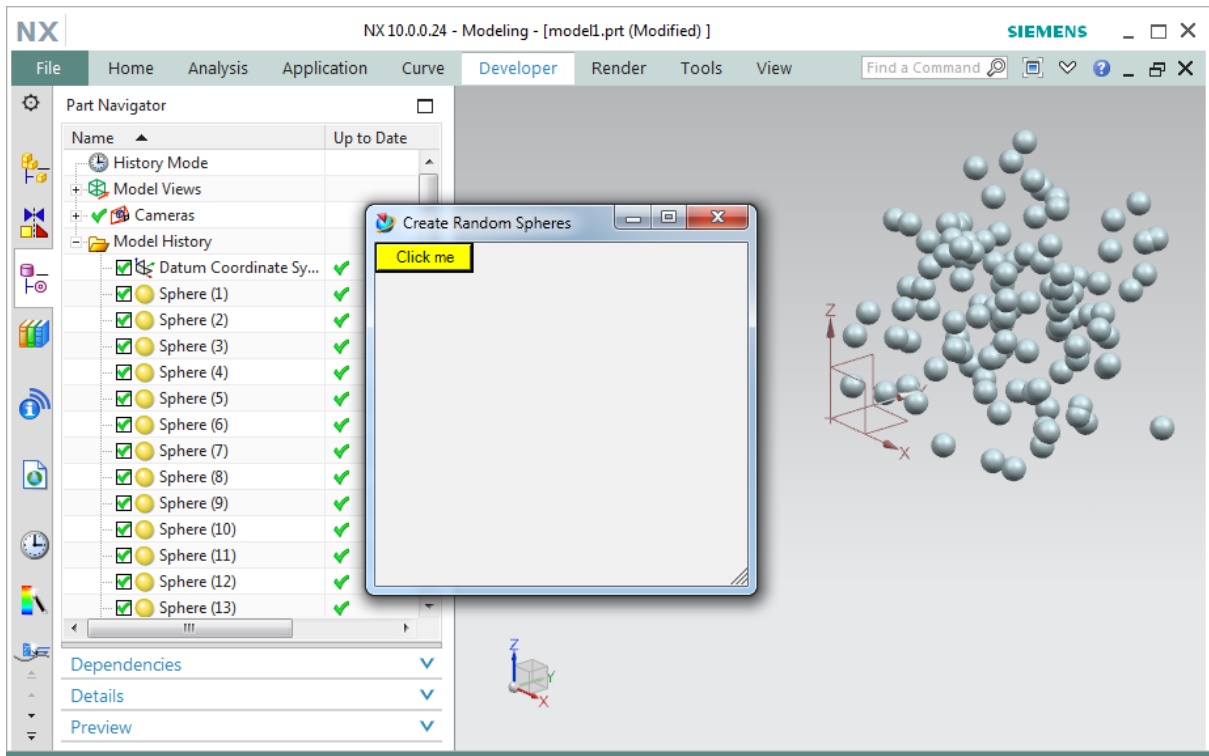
NX

NX 10.0.0.24 - Modeling - [model1.prt (Modified) ]

SIEMENS

File | Home | Analysis | Application | Curve | Developer | Render | Tools | View

Find a Command

Part Navigator

| Name | Up to Date |
|---|---|
| History Mode | |
| Model Views | |
| Cameras | |
| Model History | |
| Datum Coordinate Sy... | ✔ |
| Sphere (1) | ✔ |
| Sphere (2) | ✔ |
| Sphere (3) | ✔ |
| Sphere (4) | ✔ |
| Sphere (5) | ✔ |
| Sphere (6) | ✔ |
| Sphere (7) | ✔ |
| Sphere (8) | ✔ |
| Sphere (9) | ✔ |
| Sphere (10) | ✔ |
| Sphere (11) | ✔ |
| Sphere (12) | ✔ |
| Sphere (13) | ✔ |

Dependencies

Details

Preview

Create Random Spheres

Click me

Z

X

Z

Y

X